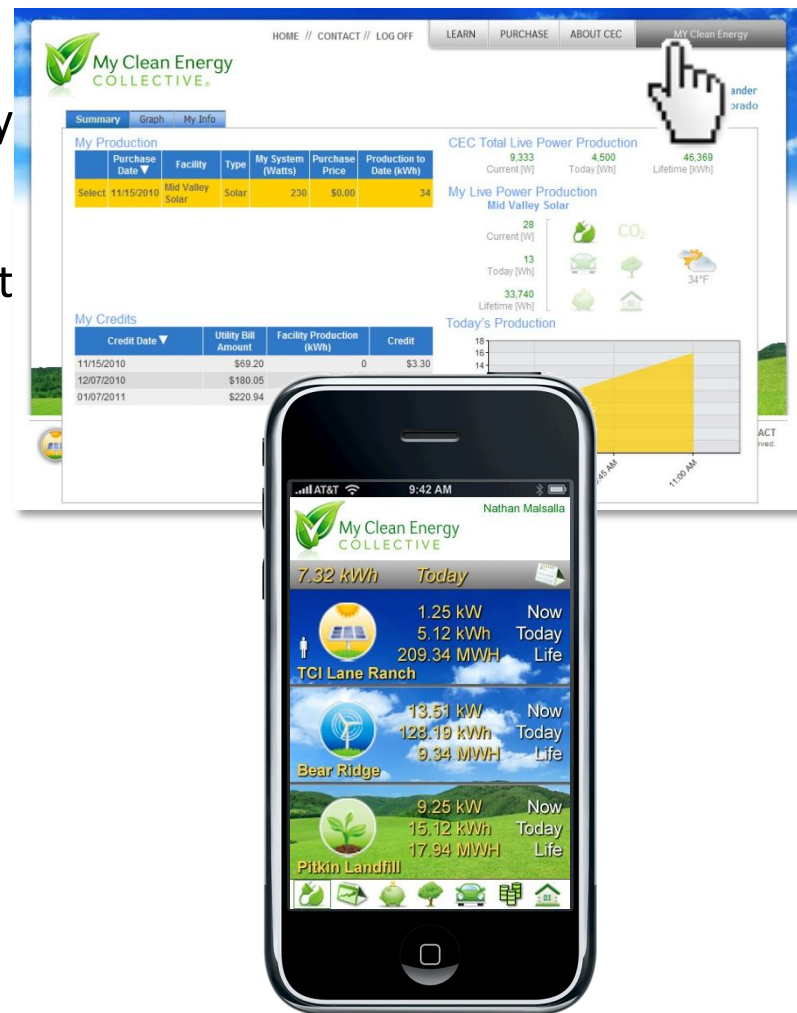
My Clean Energy COLLECTIVE.

HOME // CONTACT // LOG OFF

LEARN PURCHASE ABOUT CEC My Clean Energy

ander
orado

Summary Graph My Info

My Production

| | Purchase Date ▼ | Facility | Type | My System (Watts) | Purchase Price | Production to Date (kWh) |
|---|---|---|---|---|---|---|
| Select | 11/15/2010 | Mid Valley Solar | Solar | 230 | \$0.00 | 34 |

CEC Total Live Power Production
9,333 Current [W]
4,500 Today [Wh]
46,369 Lifetime [kWh]

My Live Power Production
Mid Valley Solar
28 Current [W]
13 Today [Wh]
33,740 Lifetime [Wh]
CO2
34°F

My Credits

| Credit Date ▼ | Utility Bill Amount | Facility Production (kWh) | Credit |
|---|---|---|---|
| 11/15/2010 | \$69.20 | 0 | \$3.30 |
| 12/07/2010 | \$180.05 | | |
| 01/07/2011 | \$220.94 | | |

Today's Production
18
16
14
45 AM
11:00 AM

ACT
rved.

AT&T 9:42 AM
Nathan Malsalla
My Clean Energy COLLECTIVE
7.32 kWh Today
1.25 kW Now
5.12 kWh Today
209.34 MWH Life
TCI Lane Ranch
13.51 kW Now
128.19 kWh Today
9.34 MWH Life
Bear Ridge
9.25 kW Now
15.12 kWh Today
17.94 MWH Life
Pitkin Landfill